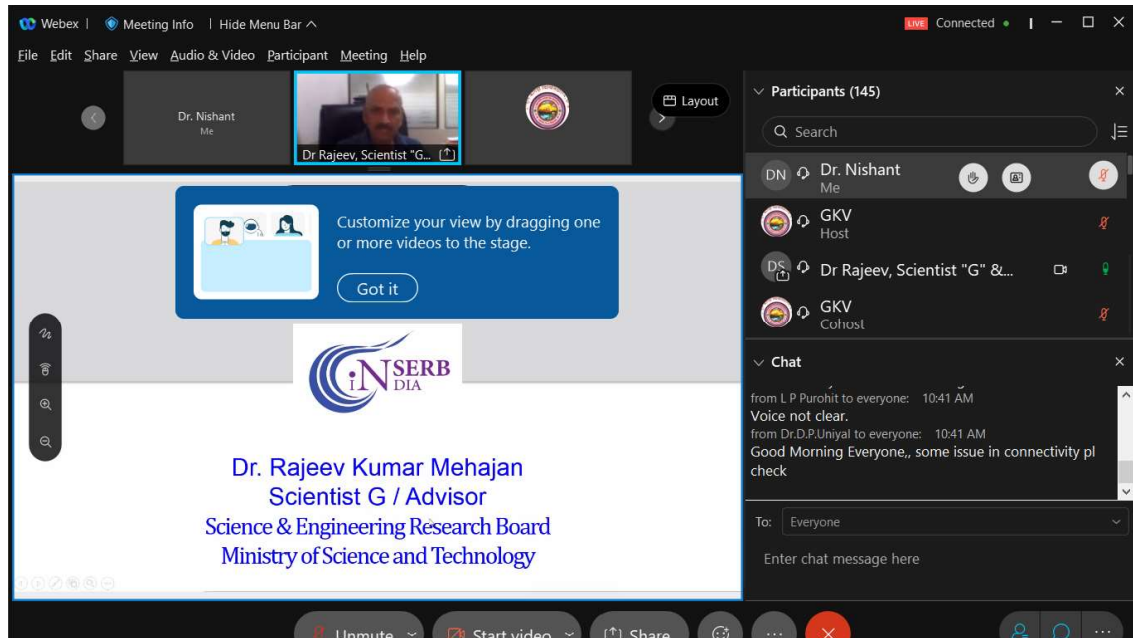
Webex | Meeting Info | Hide Menu Bar ^

LIVE Connected •

File Edit Share View Audio & Video Participant Meeting Help

Dr. Nishant
Me

Dr Rajeev, Scientist "G...

Layout

Customize your view by dragging one or more videos to the stage.

Got it

SERB
INDIA

Dr. Rajeev Kumar Mehajan
Scientist G / Advisor
Science & Engineering Research Board
Ministry of Science and Technology

Participants (145)

Search

DN Dr. Nishant
Me

GKV
Host

DS Dr Rajeev, Scientist "G" &...

GKV
Cohost

Chat

from L P Purohit to everyone: 10:41 AM
Voice not clear.
from Dr.D.P.Uniyal to everyone: 10:41 AM
Good Morning Everyone,, some issue in connectivity pl check

To: Everyone

Enter chat message here

Unmute

Start video

Share